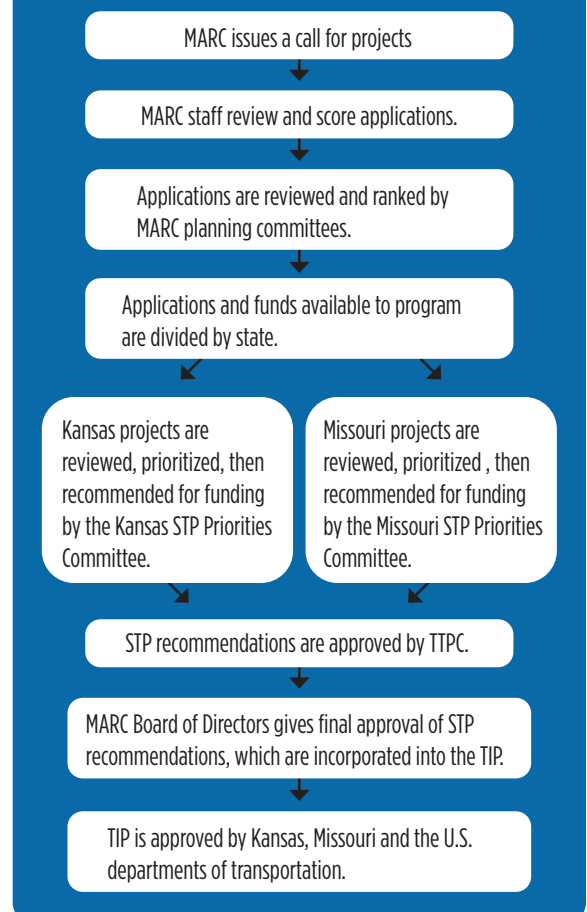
MARC issues a call for projects

MARC staff review and score applications.

Applications are reviewed and ranked by MARC planning committees.

Applications and funds available to program are divided by state.

Kansas projects are reviewed, prioritized, then recommended for funding by the Kansas STP Priorities Committee.

Missouri projects are reviewed, prioritized , then recommended for funding by the Missouri STP Priorities Committee.

STP recommendations are approved by TTPC.

MARC Board of Directors gives final approval of STP recommendations, which are incorporated into the TIP.

TIP is approved by Kansas, Missouri and the U.S. departments of transportation.